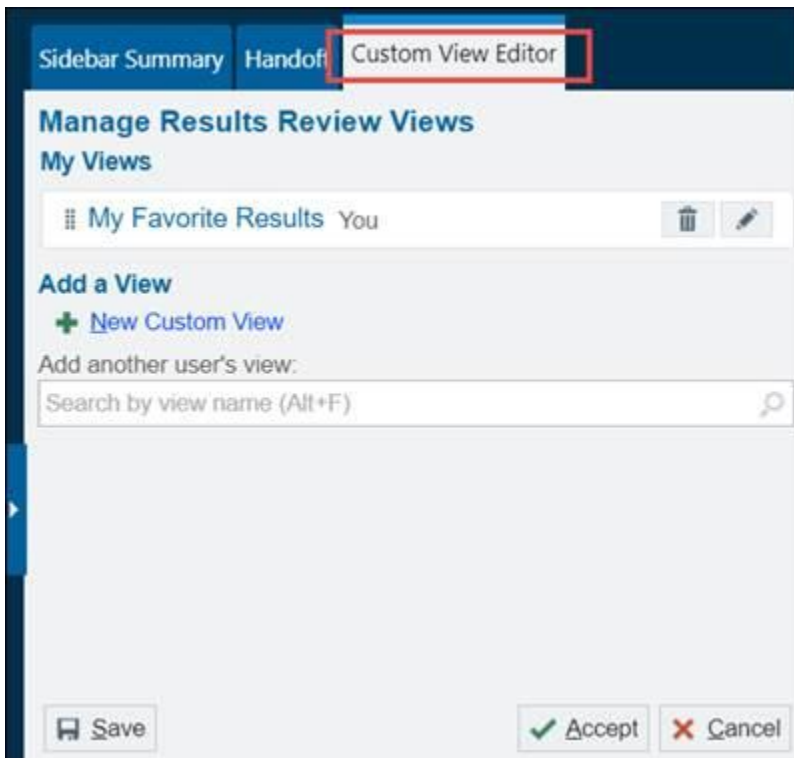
Sidebar Summary Handoff Custom View Editor

Manage Results Review Views
My Views

My Favorite Results You

Add a View
New Custom View
Add another user's view:
Search by view name (Alt+F)

Save
Accept Cancel